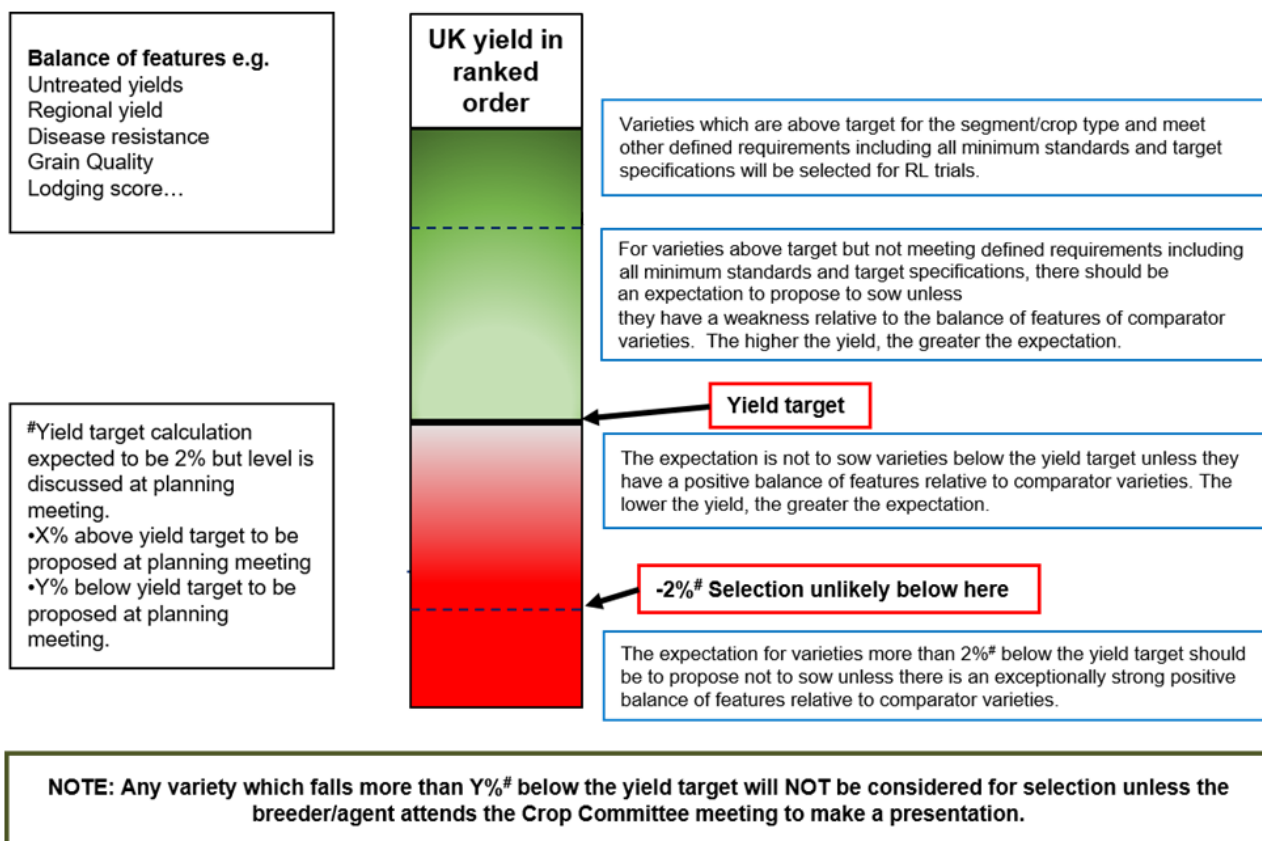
Balance of features e.g.
Untreated yields
Regional yield
Disease resistance
Grain Quality
Lodging score…

UK yield in ranked order

Varieties which are above target for the segment/crop type and meet other defined requirements including all minimum standards and target specifications will be selected for RL trials.

For varieties above target but not meeting defined requirements including all minimum standards and target specifications, there should be an expectation to propose to sow unless they have a weakness relative to the balance of features of comparator varieties. The higher the yield, the greater the expectation.

Yield target

$^{\#}$Yield target calculation expected to be 2% but level is discussed at planning meeting.
•X% above yield target to be proposed at planning meeting
•Y% below yield target to be proposed at planning meeting.

The expectation is not to sow varieties below the yield target unless they have a positive balance of features relative to comparator varieties. The lower the yield, the greater the expectation.

-2%$^{\#}$ Selection unlikely below here

The expectation for varieties more than 2%$^{\#}$ below the yield target should be to propose not to sow unless there is an exceptionally strong positive balance of features relative to comparator varieties.

NOTE: Any variety which falls more than Y%$^{\#}$ below the yield target will NOT be considered for selection unless the breeder/agent attends the Crop Committee meeting to make a presentation.